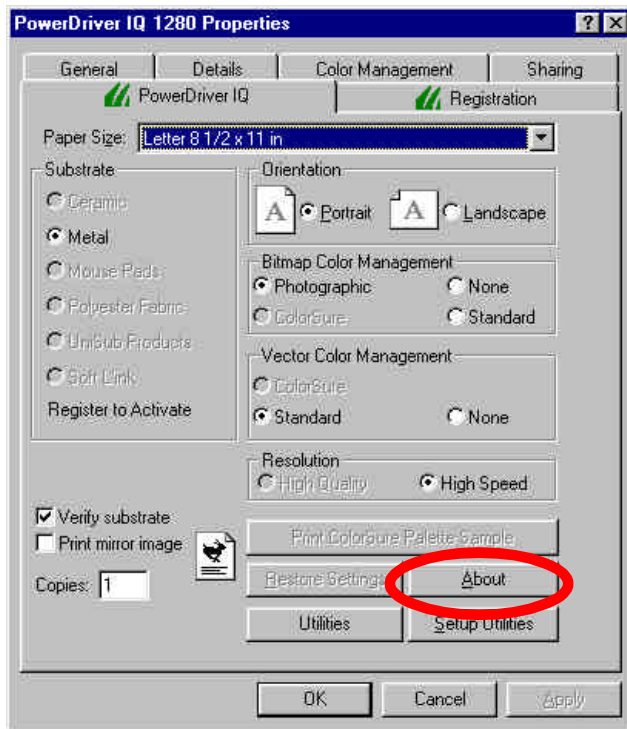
PowerDriver IQ 1280 Properties

? X

General | Details | Color Management | Sharing

PowerDriver IQ | Registration

Paper Size: Letter 8 1/2 x 11 in

Substrate

Ceramic

Metal

Mouse Pads

Polyester Fabric

UniSub Products

Soft Link

Register to Activate

Orientation

A Portrait

A Landscape

Bitmap Color Management

Photographic

None

ColorSure

Standard

Vector Color Management

ColorSure

Standard

None

Resolution

High Quality

High Speed

Verify substrate

Print mirror image

Copies: 1

Print ColorSure Palette Sample

Restore Settings

About

Utilities

Setup Utilities

OK

Cancel

Apply